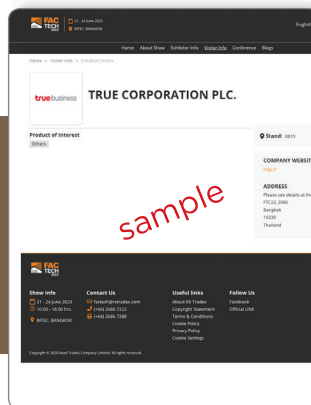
FAC TECH 2023
21 - 24 June 2023
BITEC, BANGKOK
English

Home About Show Exhibitor Info Visitor Info Conference Blogs

Home > Visitor Info > Exhibitor Profile

truebusiness

TRUE CORPORATION PLC.

Product of Interest
Others

Stand: BB19

COMPANY WEBSIT
http://

ADDRESS
Please see details at th
FTC23_2986
Bangkok
10330
Thailand

sample

FAC TECH 2023

Show Info
21 - 24 June 2023
10.00 - 18.00 hrs.
BITEC, BANGKOK

Contact Us
factech@rxtradex.com
(+66) 2686 7222
(+66) 2686 7286

Useful links
About RX Tradex
Copyright Statement
Terms & Conditions
Cookie Policy
Privacy Policy
Cookie Settings

Follow Us
Facebook
Official LINE

Copyright © 2023 Reed Tradex Company Limited. All rights reserved.